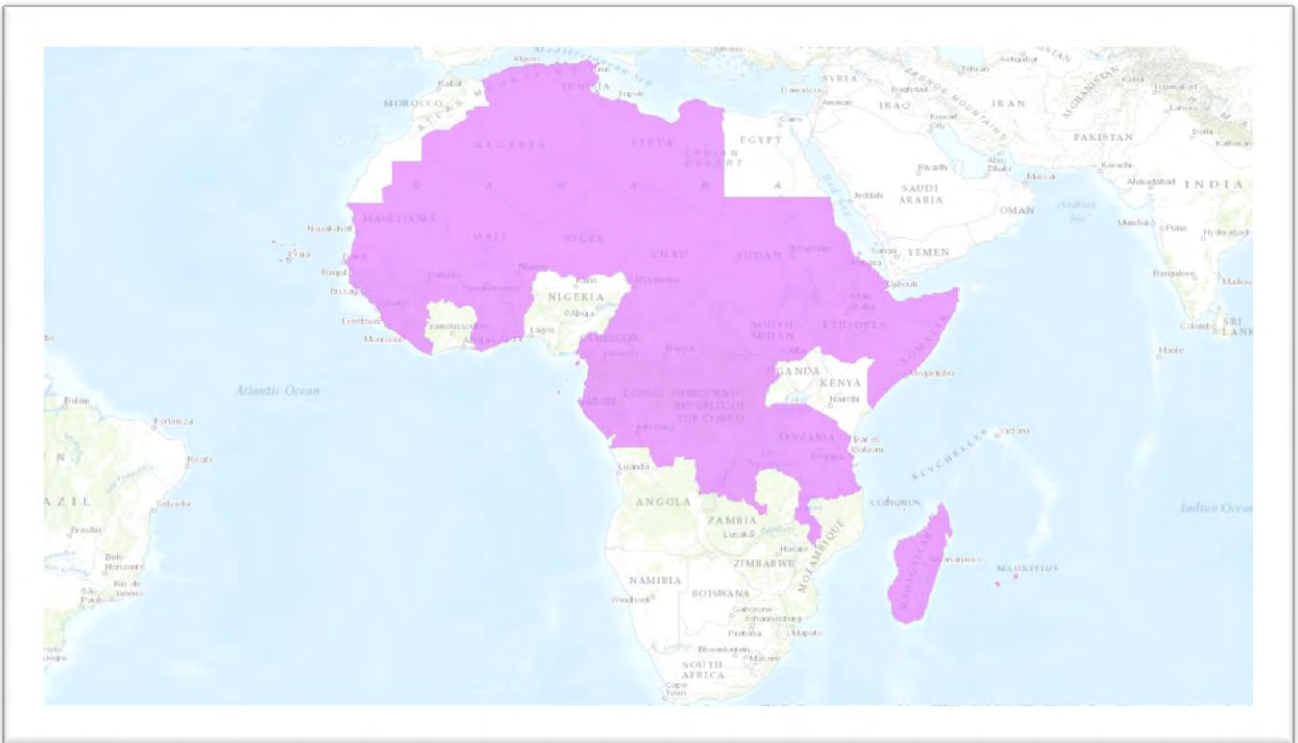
Mediterranean Sea
Algiers
Tunis
Rabat
TUNISIA
Tripoli
MOROCCO
SYRIA
Damascus
Amman
IRAQ
Baghdad
Tehran
Ashgabat
IRAN
AFGHANISTAN
Kabul
Islamabad
Lahore
ZAGROS MOUNTAINS
Cairo
Kuwait City
ALGERIA
LIBYA
LIBYAN DESERT
EGYPT
PAKISTAN
Delhi
Kathmandu
Riyadh
Abu Dhabi
Karachi
Muscat
Ahmadabad
INDIA
S A H A R A
Jeddah
SAUDI ARABIA
OMAN
MAURITANIA
Nouakchott
Arabian Sea
Mumbai
Pune
Hyderabad
MALI
NIGER
CHAD
SUDAN
Khartoum
Sanaa
YEMEN
Dakar
Praia
Banjul
Bissau
Bamako
Ouagadougou
Niamey
Kano
N'Djamena
Djibouti
Bangalore
Madras
NIGERIA
Abuja
Addis Ababa
Conakry
Freetown
Monrovia
Yamoussoukro
Abidjan
Accra
Lagos
CAMEROON
Yaoundé
Bangui
SOUTH SUDAN
ETHIOPIA
SOMALIA
Colombo
SRI LANKA
Malé
UGANDA
KENYA
Mogadishu
Atlantic Ocean
GABON
CONGO
DEMOCRATIC REPUBLIC OF THE CONGO
Nairobi
Belém
Fortaleza
Kinshasa
TANZANIA
Dar es Salaam
Dodoma
SEYCHELLES
Victoria
Recife
Luanda
BRAZIL
Salvador
ANGOLA
Comoros
ZAMBIA
Lusaka
Indian Ocean
Brasília
Harare
ZIMBABWE
MOZAMBIQUE
MADAGASCAR
Antananarivo
MAURITIUS
Belo Horizonte
Rio de Janeiro
São Paulo
NAMIBIA
Windhoek
BOTSWANA
Gaborone
Johannesburg
Pretoria
Maputo
Bloemfontein
Maseru
SOUTH AFRICA
Cape Town